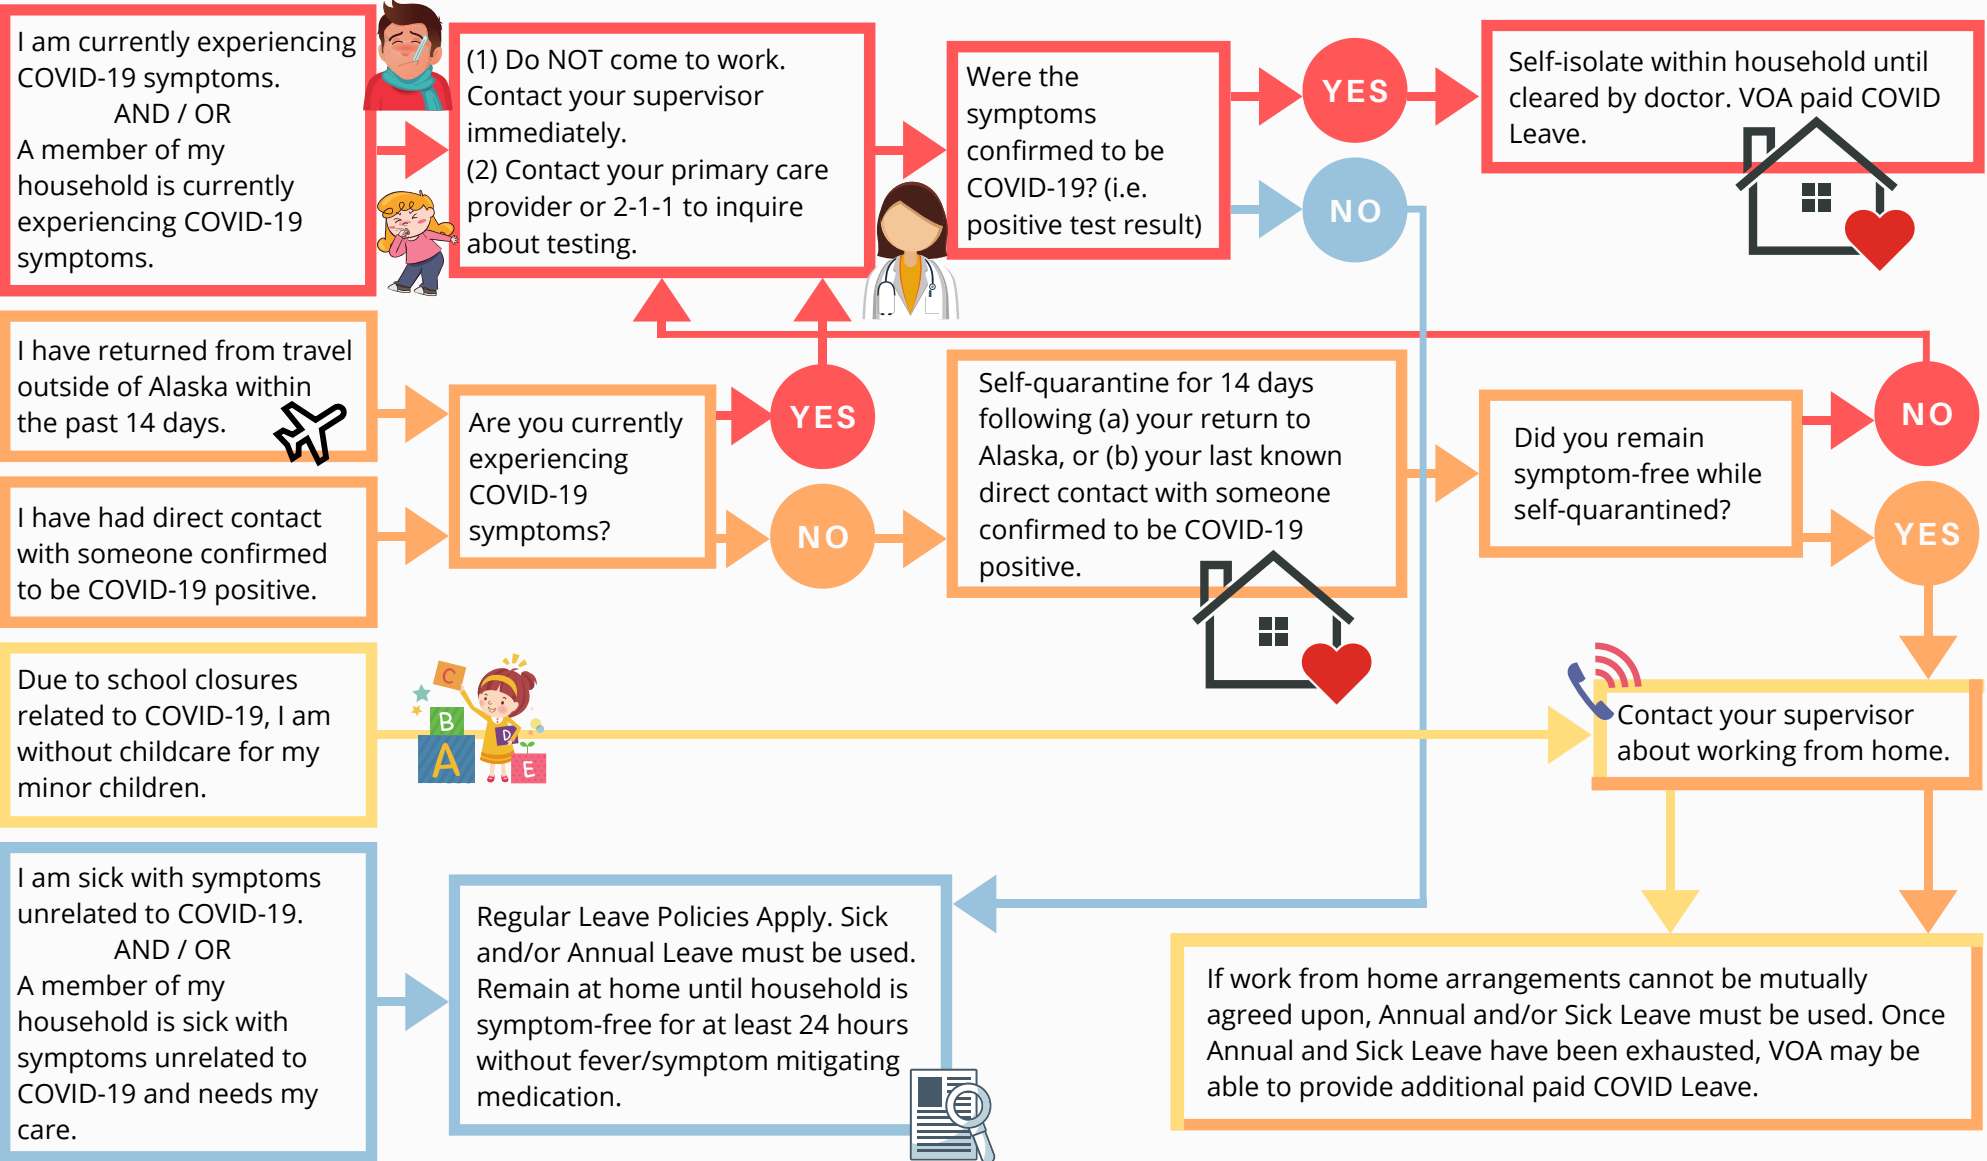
I am currently experiencing COVID-19 symptoms.
AND / OR
A member of my household is currently experiencing COVID-19 symptoms.

(1) Do NOT come to work. Contact your supervisor immediately.
(2) Contact your primary care provider or 2-1-1 to inquire about testing.

Were the symptoms confirmed to be COVID-19? (i.e. positive test result)

YES

NO

Self-isolate within household until cleared by doctor. VOA paid COVID Leave.

I have returned from travel outside of Alaska within the past 14 days.

Are you currently experiencing COVID-19 symptoms?

YES

NO

Self-quarantine for 14 days following (a) your return to Alaska, or (b) your last known direct contact with someone confirmed to be COVID-19 positive.

Did you remain symptom-free while self-quarantined?

NO

YES

I have had direct contact with someone confirmed to be COVID-19 positive.

Due to school closures related to COVID-19, I am without childcare for my minor children.

C
B
A
D
E

Contact your supervisor about working from home.

I am sick with symptoms unrelated to COVID-19.
AND / OR
A member of my household is sick with symptoms unrelated to COVID-19 and needs my care.

Regular Leave Policies Apply. Sick and/or Annual Leave must be used. Remain at home until household is symptom-free for at least 24 hours without fever/symptom mitigating medication.

If work from home arrangements cannot be mutually agreed upon, Annual and/or Sick Leave must be used. Once Annual and Sick Leave have been exhausted, VOA may be able to provide additional paid COVID Leave.